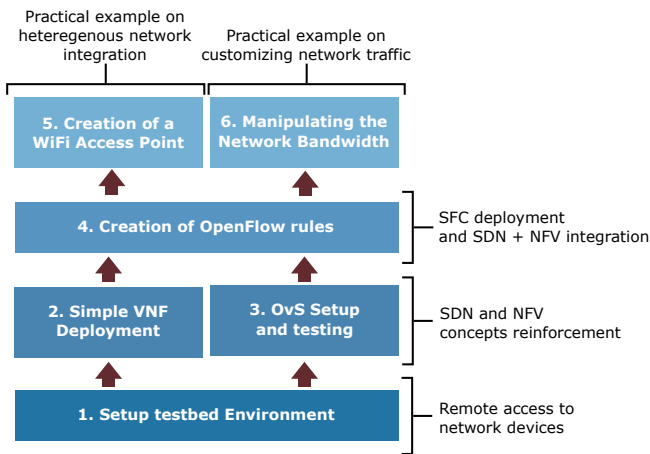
Practical example on heteregenous network integration

Practical example on customizing network traffic

5. Creation of a WiFi Access Point

6. Manipulating the Network Bandwidth

4. Creation of OpenFlow rules

SFC deployment and SDN + NFV integration

2. Simple VNF Deployment

3. OvS Setup and testing

SDN and NFV concepts reinforcement

1. Setup testbed Environment

Remote access to network devices